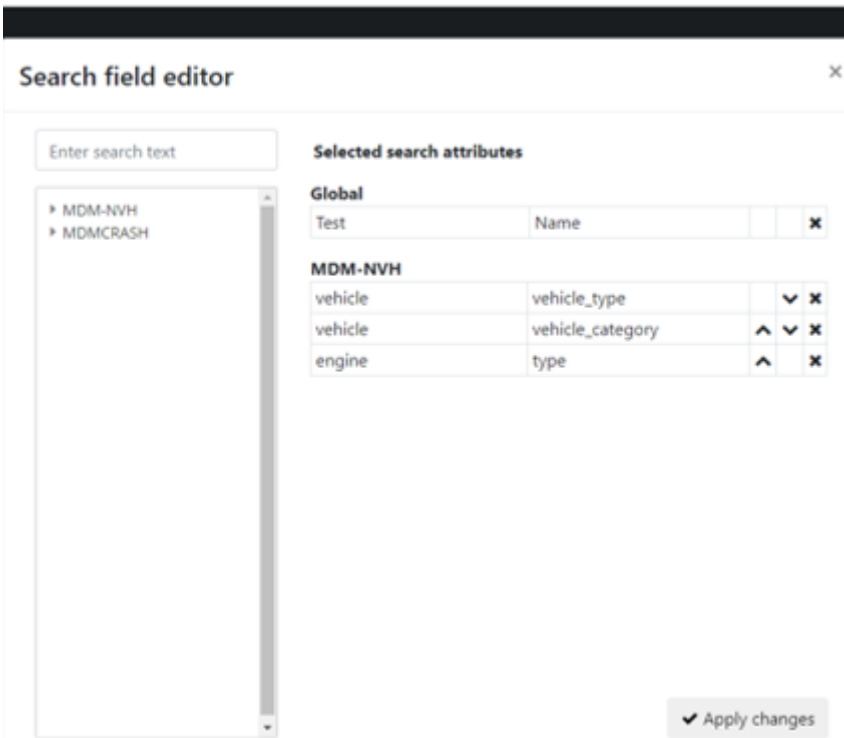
Search field editor

×

Enter search text

▸ MDM-NVH
▸ MDMCRASH

Selected search attributes

Global

| | | | | |
|---|---|---|---|---|
| Test | Name | | | ✖ |

MDM-NVH

| | | | | |
|---|---|---|---|---|
| vehicle | vehicle_type | | ⌄ | ✖ |
| vehicle | vehicle_category | ⌃ | ⌄ | ✖ |
| engine | type | ⌃ | | ✖ |

✔ Apply changes